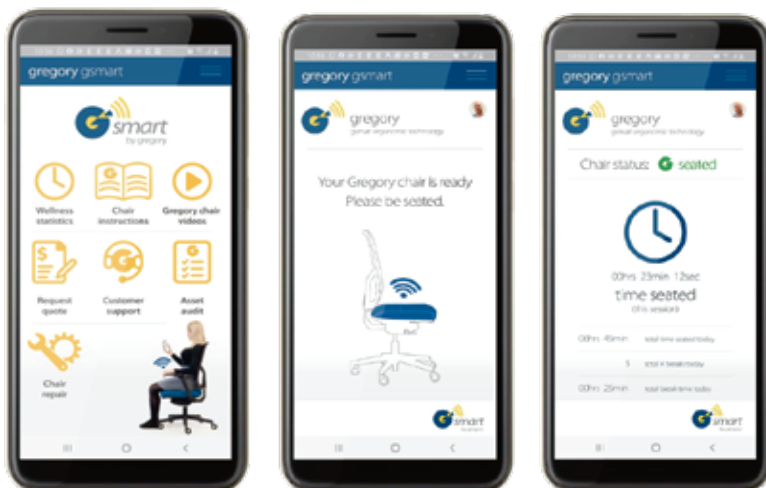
gregory gsmart

smart
by gregory

Wellness statistics

Chair instructions

Gregory chair videos

Request quote

Customer support

Asset audit

Chair repair

gregory gsmart

gregory
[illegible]

Your Gregory chair is ready
Please be seated.

smart

gregory gsmart

gregory
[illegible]

Chair status: seated

00hrs 23min 12sec
time seated
(this session)

00hrs 45min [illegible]

5 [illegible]

00hrs 25min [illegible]

smart